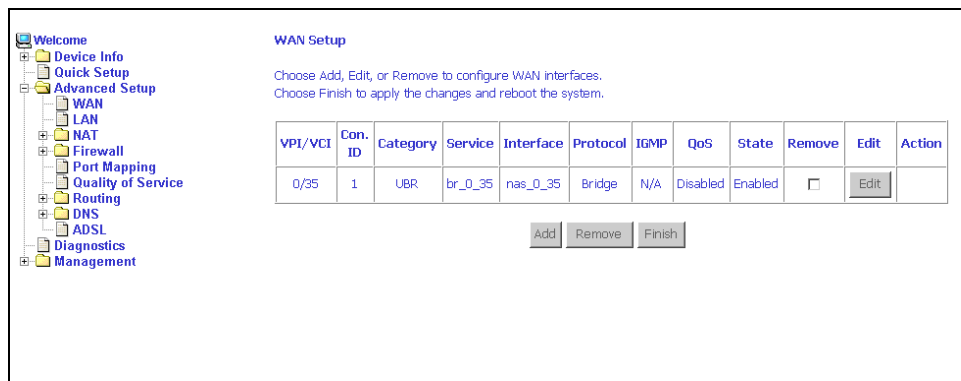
Welcome
Device Info
Quick Setup
Advanced Setup
WAN
LAN
NAT
Firewall
Port Mapping
Quality of Service
Routing
DNS
ADSL
Diagnostics
Management

WAN Setup

Choose Add, Edit, or Remove to configure WAN interfaces.
Choose Finish to apply the changes and reboot the system.

| VPI/VCI | Con. ID | Category | Service | Interface | Protocol | IGMP | QoS | State | Remove | Edit | Action |
|---|---|---|---|---|---|---|---|---|---|---|---|
| 0/35 | 1 | UBR | br_0_35 | nas_0_35 | Bridge | N/A | Disabled | Enabled | ☐ | Edit | |

Add Remove Finish